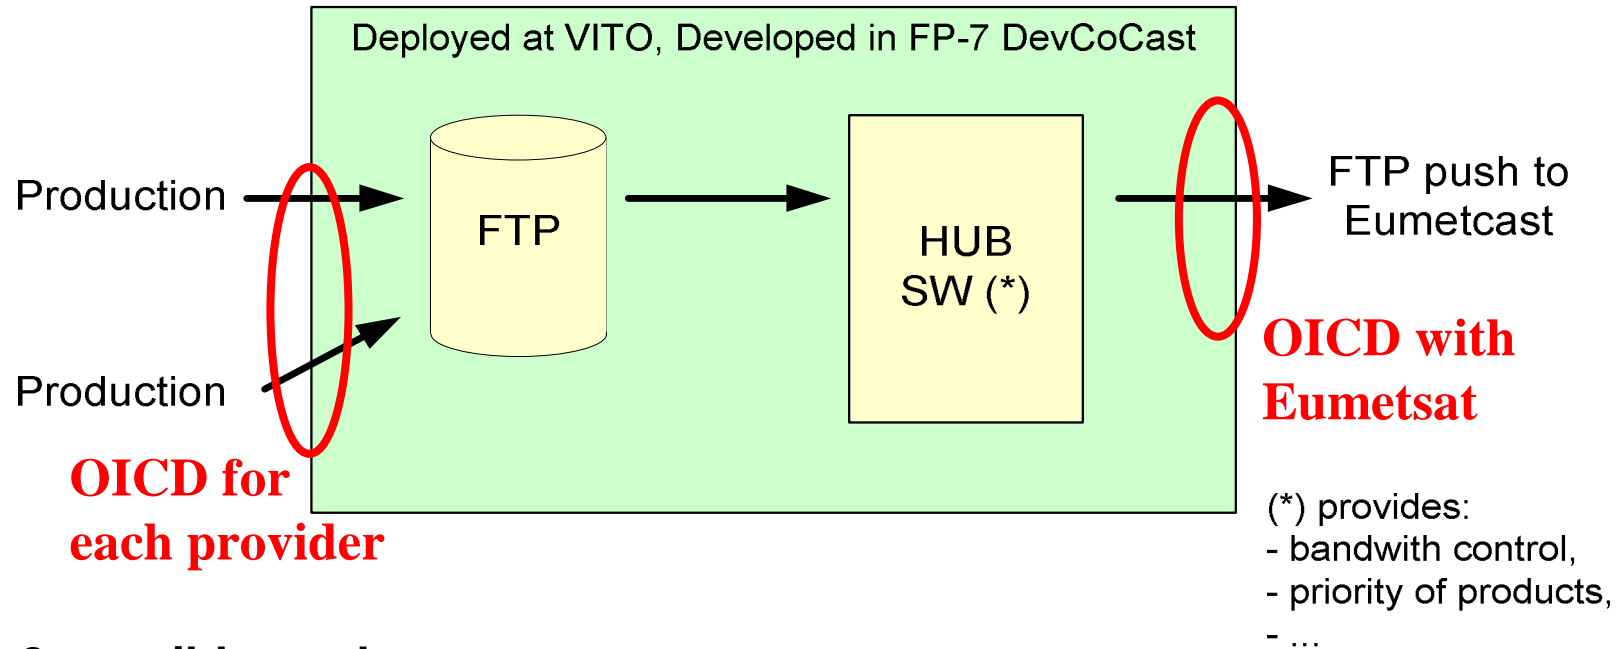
Deployed at VITO, Developed in FP-7 DevCoCast

Production

Production

FTP

HUB SW (*)

FTP push to Eumetcast

OICD with Eumetsat

OICD for each provider

(*) provides:
- bandwith control,
- priority of products,
- ...

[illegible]